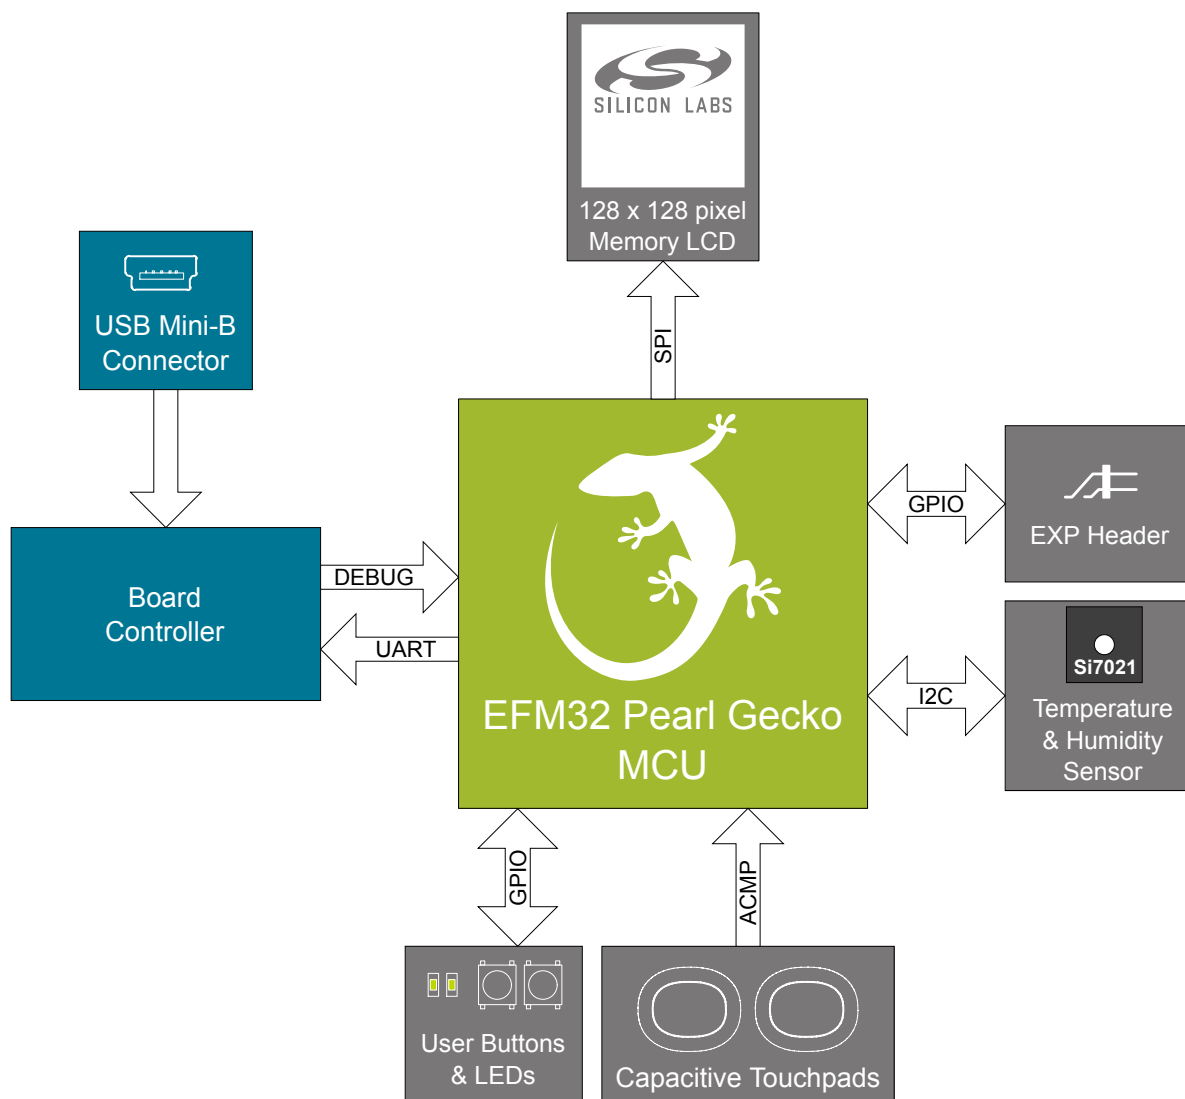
SILICON LABS
128 x 128 pixel Memory LCD

SPI

USB Mini-B Connector

Board Controller

DEBUG

UART

EFM32 Pearl Gecko MCU

GPIO

EXP Header

I2C

Si7021

Temperature & Humidity Sensor

GPIO

ACMP

User Buttons & LEDs

Capacitive Touchpads